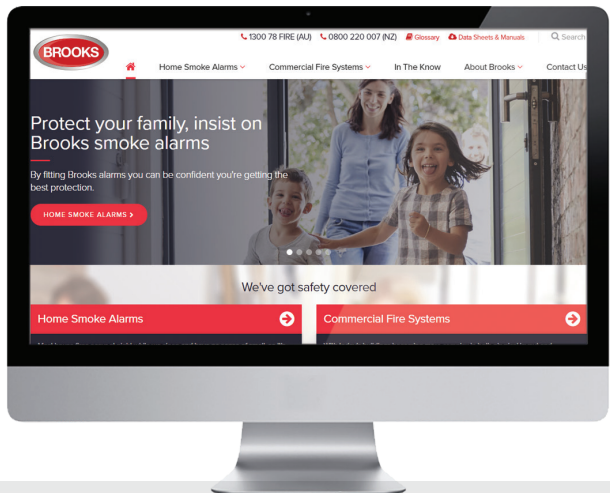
BROOKS

1300 78 FIRE (AU) 0800 220 007 (NZ) Glossary Data Sheets & Manuals Search

Home Smoke Alarms Commercial Fire Systems In The Know About Brooks Contact Us

Protect your family, insist on Brooks smoke alarms

By fitting Brooks alarms you can be confident you're getting the best protection.

HOME SMOKE ALARMS >

We've got safety covered

Home Smoke Alarms

Commercial Fire Systems